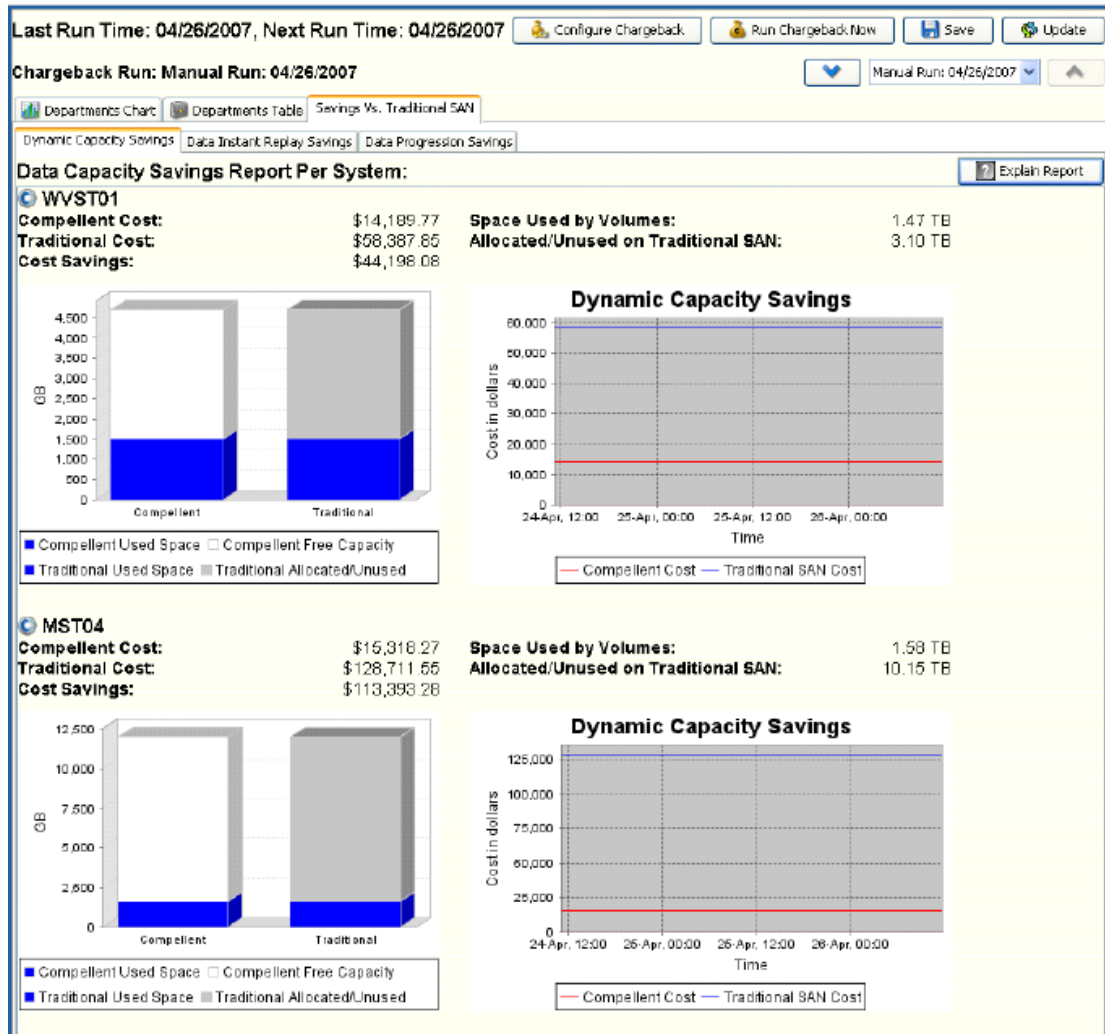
Last Run Time: 04/26/2007, Next Run Time: 04/26/2007 Configure Chargeback Run Chargeback Now Save Update

Chargeback Run: Manual Run: 04/26/2007 Manual Run: 04/26/2007

Departments Chart Departments Table Savings Vs. Traditional SAN

Dynamic Capacity Savings Data Instant Replay Savings Data Progression Savings

Data Capacity Savings Report Per System: Explain Report

WVST01

| | | | |
|---|---|---|---|
| Compellent Cost: | \$14,189.77 | Space Used by Volumes: | 1.47 TB |
| Traditional Cost: | \$58,387.85 | Allocated/Unused on Traditional SAN: | 3.10 TB |
| Cost Savings: | \$44,198.08 | | |

4,500 4,000 3,500 3,000 2,500 2,000 1,500 1,000 500 0 GB Compellent Traditional

Compellent Used Space Compellent Free Capacity Traditional Used Space Traditional Allocated/Unused

Dynamic Capacity Savings

60,000 50,000 40,000 30,000 20,000 10,000 0 Cost in dollars 24-Apr, 12:00 25-Apr, 00:00 25-Apr, 12:00 26-Apr, 00:00 Time

Compellent Cost Traditional SAN Cost

MST04

| | | | |
|---|---|---|---|
| Compellent Cost: | \$15,318.27 | Space Used by Volumes: | 1.58 TB |
| Traditional Cost: | \$128,711.55 | Allocated/Unused on Traditional SAN: | 10.15 TB |
| Cost Savings: | \$113,393.28 | | |

12,500 10,000 7,500 5,000 2,500 0 GB Compellent Traditional

Compellent Used Space Compellent Free Capacity Traditional Used Space Traditional Allocated/Unused

Dynamic Capacity Savings

125,000 100,000 75,000 50,000 25,000 0 Cost in dollars 24-Apr, 12:00 25-Apr, 00:00 25-Apr, 12:00 26-Apr, 00:00 Time

Compellent Cost Traditional SAN Cost